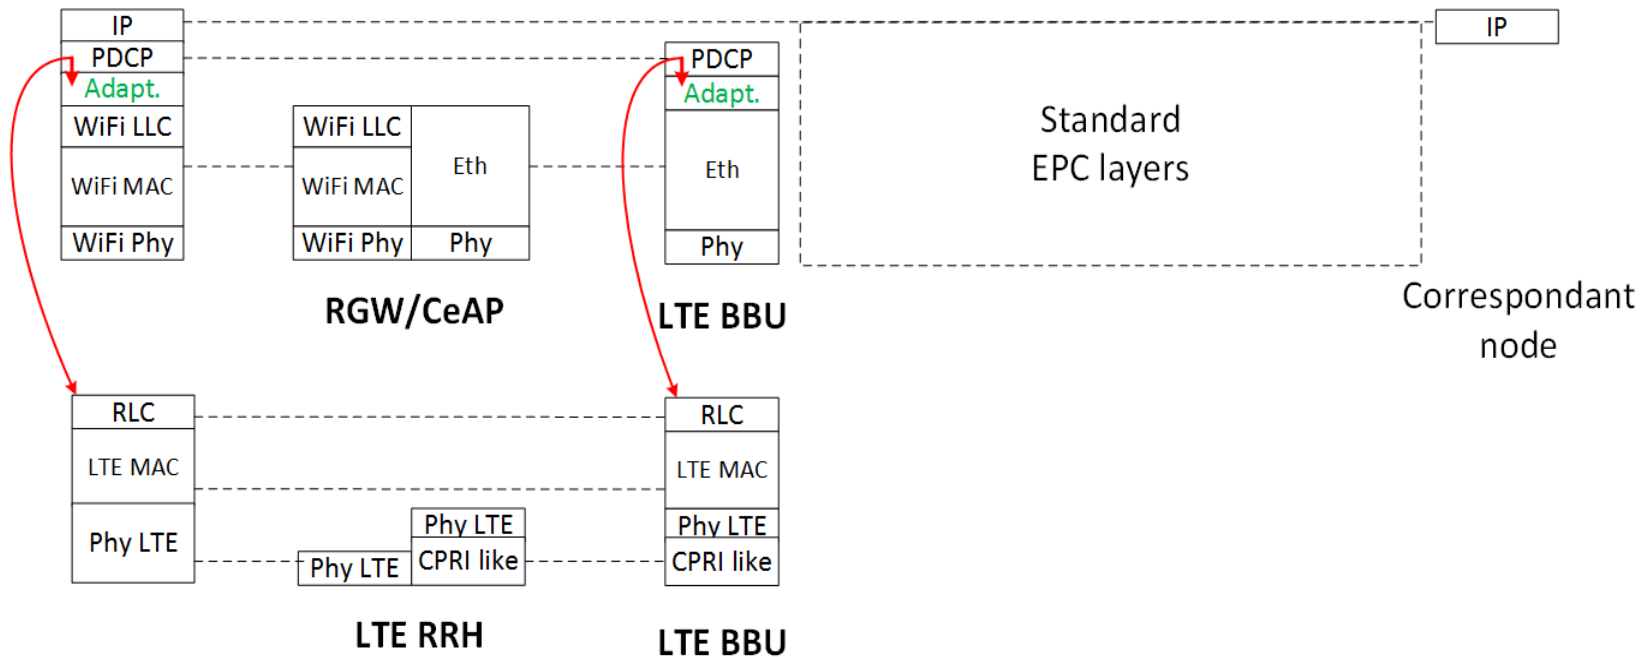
IP
PDCP
Adapt.
WiFi LLC
WiFi MAC
WiFi Phy

WiFi LLC
WiFi MAC
WiFi Phy
Eth
Phy

RGW/CeAP

PDCP
Adapt.
Eth
Phy

LTE BBU

Standard
EPC layers

IP

Correspondant
node

RLC
LTE MAC
Phy LTE

Phy LTE
Phy LTE
CPRI like

LTE RRH

RLC
LTE MAC
Phy LTE
CPRI like

LTE BBU